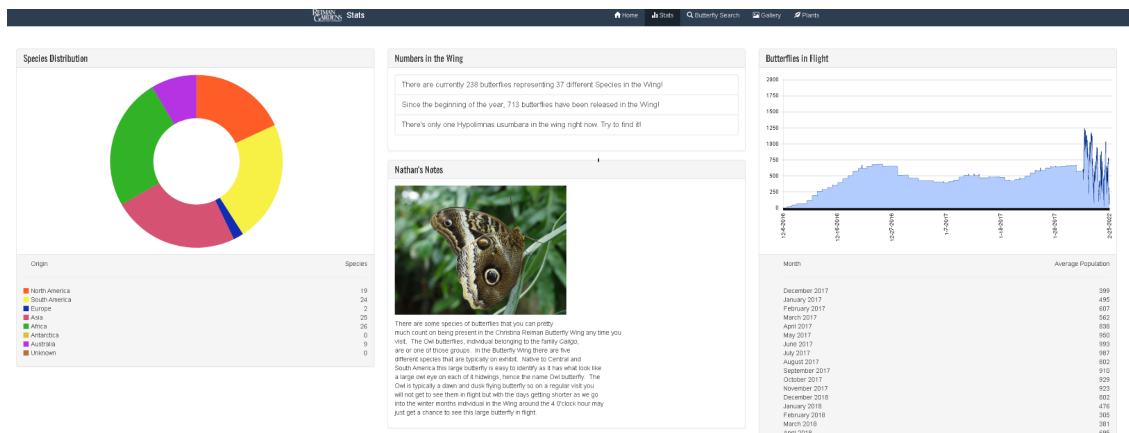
REIMAN GARDENS Stats

Home Stats Butterfly Search Gallery Plants

Species Distribution

| Origin | Species |
|---|---|
| North America | 19 |
| South America | 24 |
| Europe | 2 |
| Asia | 26 |
| Africa | 26 |
| Antarctica | 0 |
| Australia | 9 |
| Unknown | 0 |

Numbers in the Wing

There are currently 238 butterflies representing 37 different Species in the Wing!

Since the beginning of the year, 713 butterflies have been released in the Wing!

There's only one Hypolimnas usumbara in the wing right now. Try to find it!

Nathan's Notes

There are some species of butterflies that you can pretty much count on being present in the Christina Reiman Butterfly Wing any time you visit. The Owl butterflies, individual belonging to the family Caligo, are or one of those groups. In the Butterfly Wing there are five different species that are typically on exhibit. Native to Central and South America this large butterfly is easy to identify as it has what look like a large owl eye on each of it hidwings, hence the name Owl butterfly. The Owl is typically a dawn and dusk flying butterfly so on a regular visit you will not get to see them in flight but with the days getting shorter as we go into the winter months individual in the Wing around the 4 0'clock hour may just get a chance to see this large butterfly in flight.

Butterflies in Flight

2000
1750
1500
1250
1000
750
500
250
0

12-6-2016 12-16-2016 12-27-2016 1-7-2017 1-18-2017 1-28-2017 2-25-2022

| Month | Average Population |
|---|---|
| December 2017 | 399 |
| January 2017 | 495 |
| February 2017 | 607 |
| March 2017 | 562 |
| April 2017 | 838 |
| May 2017 | 960 |
| June 2017 | 993 |
| July 2017 | 987 |
| August 2017 | 802 |
| September 2017 | 910 |
| October 2017 | 929 |
| November 2017 | 923 |
| December 2018 | 802 |
| January 2018 | 476 |
| February 2018 | 305 |
| March 2018 | 381 |
| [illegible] | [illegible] |